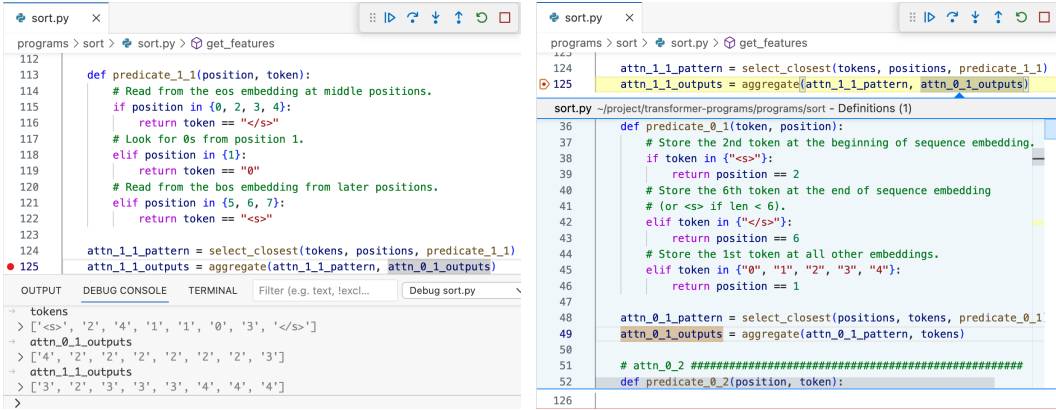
sort.py ×

programs > sort > sort.py > get_features

112
113 def predicate_1_1(position, token):
114 # Read from the eos embedding at middle positions.
115 if position in {0, 2, 3, 4}:
116 return token == "</s>"
117 # Look for 0s from position 1.
118 elif position in {1}:
119 return token == "0"
120 # Read from the bos embedding from later positions.
121 elif position in {5, 6, 7}:
122 return token == "<s>"
123
124 attn_1_1_pattern = select_closest(tokens, positions, predicate_1_1)
125 attn_1_1_outputs = aggregate(attn_1_1_pattern, attn_0_1_outputs)

OUTPUT DEBUG CONSOLE TERMINAL Filter (e.g. text, !excl... Debug sort.py

tokens
> ['<s>', '2', '4', '1', '1', '0', '3', '</s>']
attn_0_1_outputs
> ['4', '2', '2', '2', '2', '2', '2', '3']
attn_1_1_outputs
> ['3', '2', '3', '3', '3', '4', '4', '4']
>

sort.py ×

programs > sort > sort.py > get_features

124 attn_1_1_pattern = select_closest(tokens, positions, predicate_1_1)
125 attn_1_1_outputs = aggregate(attn_1_1_pattern, attn_0_1_outputs)

sort.py ~/project/transformer-programs/programs/sort - Definitions (1)

36 def predicate_0_1(token, position):
37 # Store the 2nd token at the beginning of sequence embedding.
38 if token in {"<s>"}:
39 return position == 2
40 # Store the 6th token at the end of sequence embedding
41 # (or <s> if len < 6).
42 elif token in {"</s>"}:
43 return position == 6
44 # Store the 1st token at all other embeddings.
45 elif token in {"0", "1", "2", "3", "4"}:
46 return position == 1
47
48 attn_0_1_pattern = select_closest(positions, tokens, predicate_0_1
49 attn_0_1_outputs = aggregate(attn_0_1_pattern, tokens)
50
51 # attn_0_2 ##################################################
52 def predicate_0_2(position, token):

126